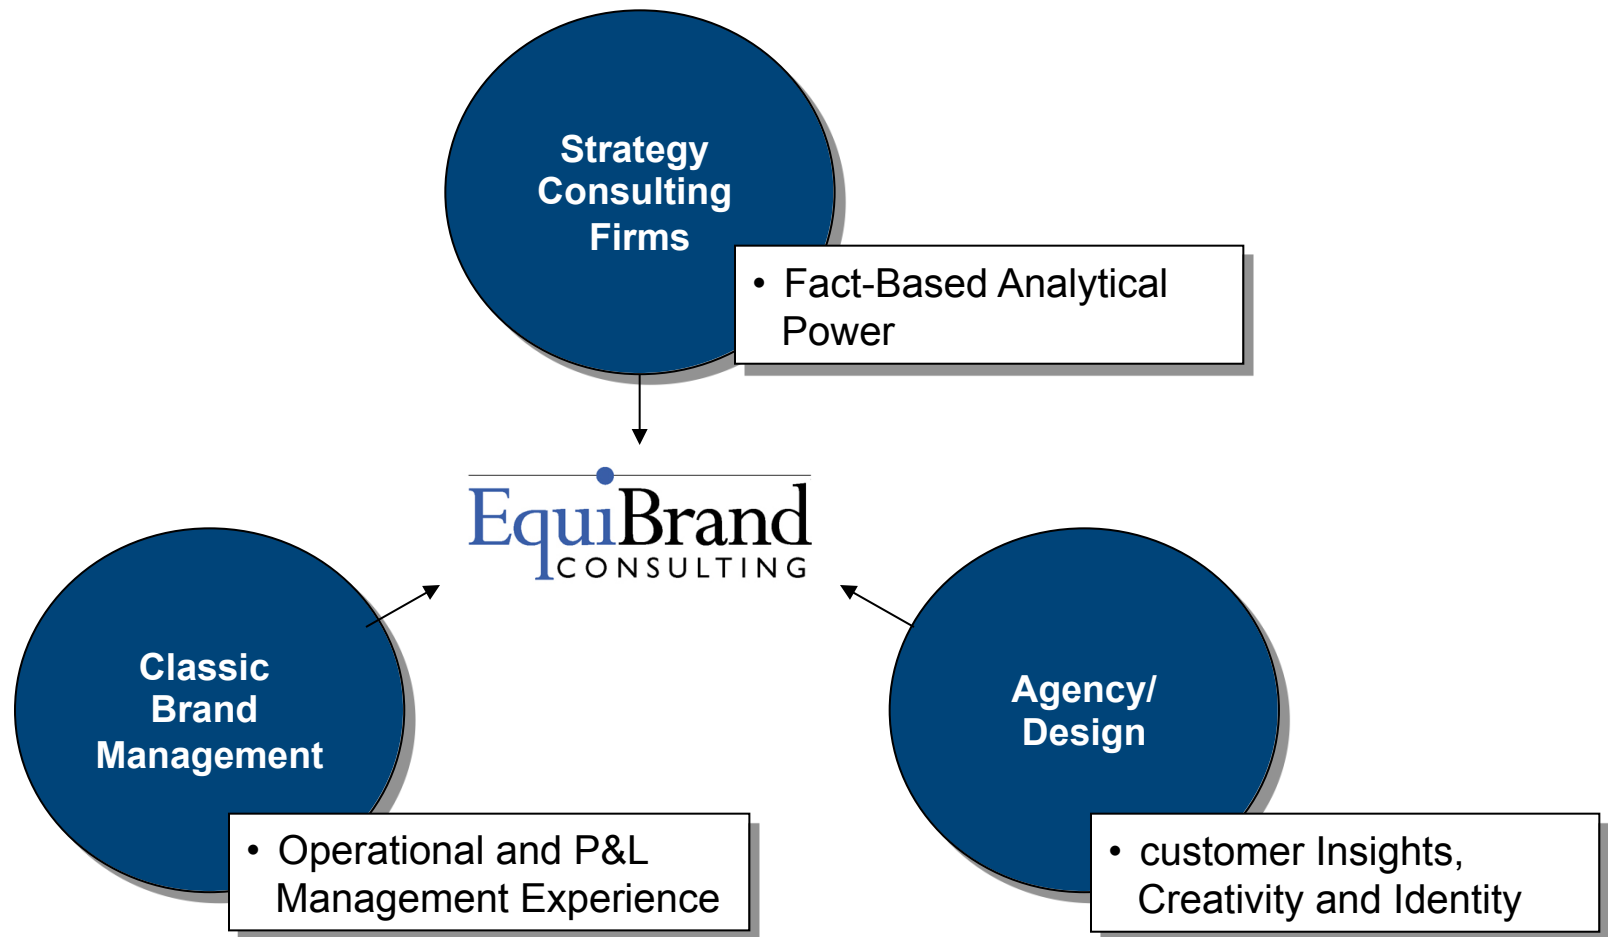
Strategy Consulting Firms

• Fact-Based Analytical Power

EquiBrand CONSULTING

Classic Brand Management

• Operational and P&L Management Experience

Agency/ Design

• customer Insights, Creativity and Identity